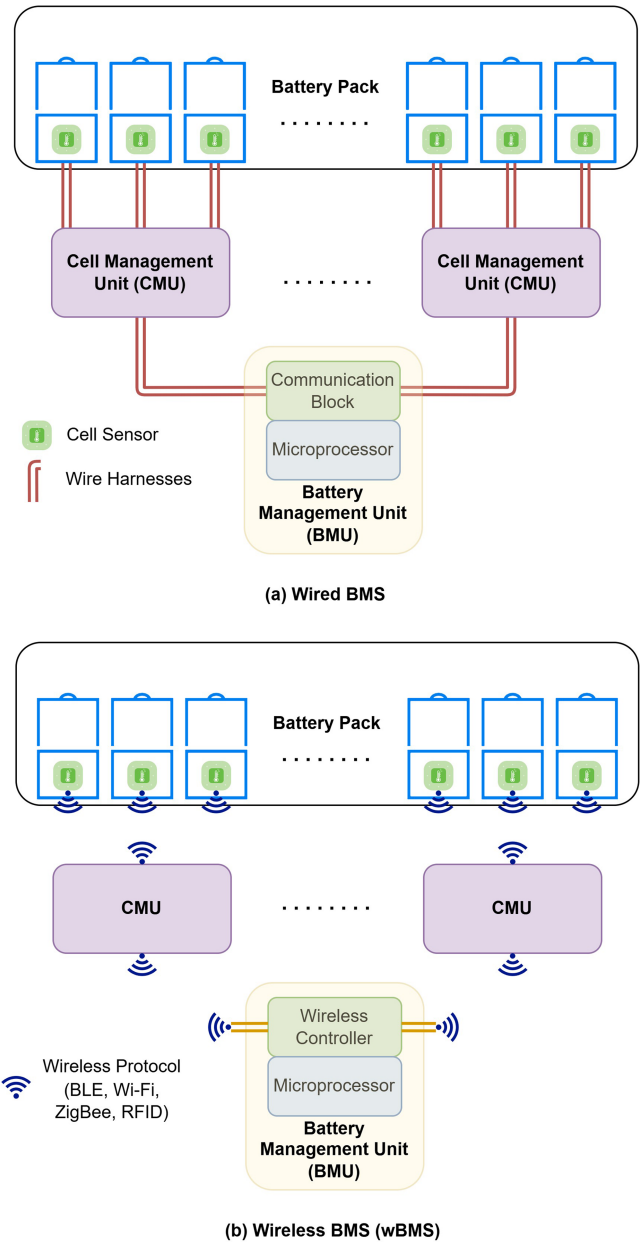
Battery Pack

Cell Management Unit (CMU)

Cell Management Unit (CMU)

Communication Block

Microprocessor

Battery Management Unit (BMU)

Cell Sensor

Wire Harnesses

(a) Wired BMS

Battery Pack

CMU

CMU

Wireless Controller

Microprocessor

Battery Management Unit (BMU)

Wireless Protocol (BLE, Wi-Fi, ZigBee, RFID)

(b) Wireless BMS (wBMS)